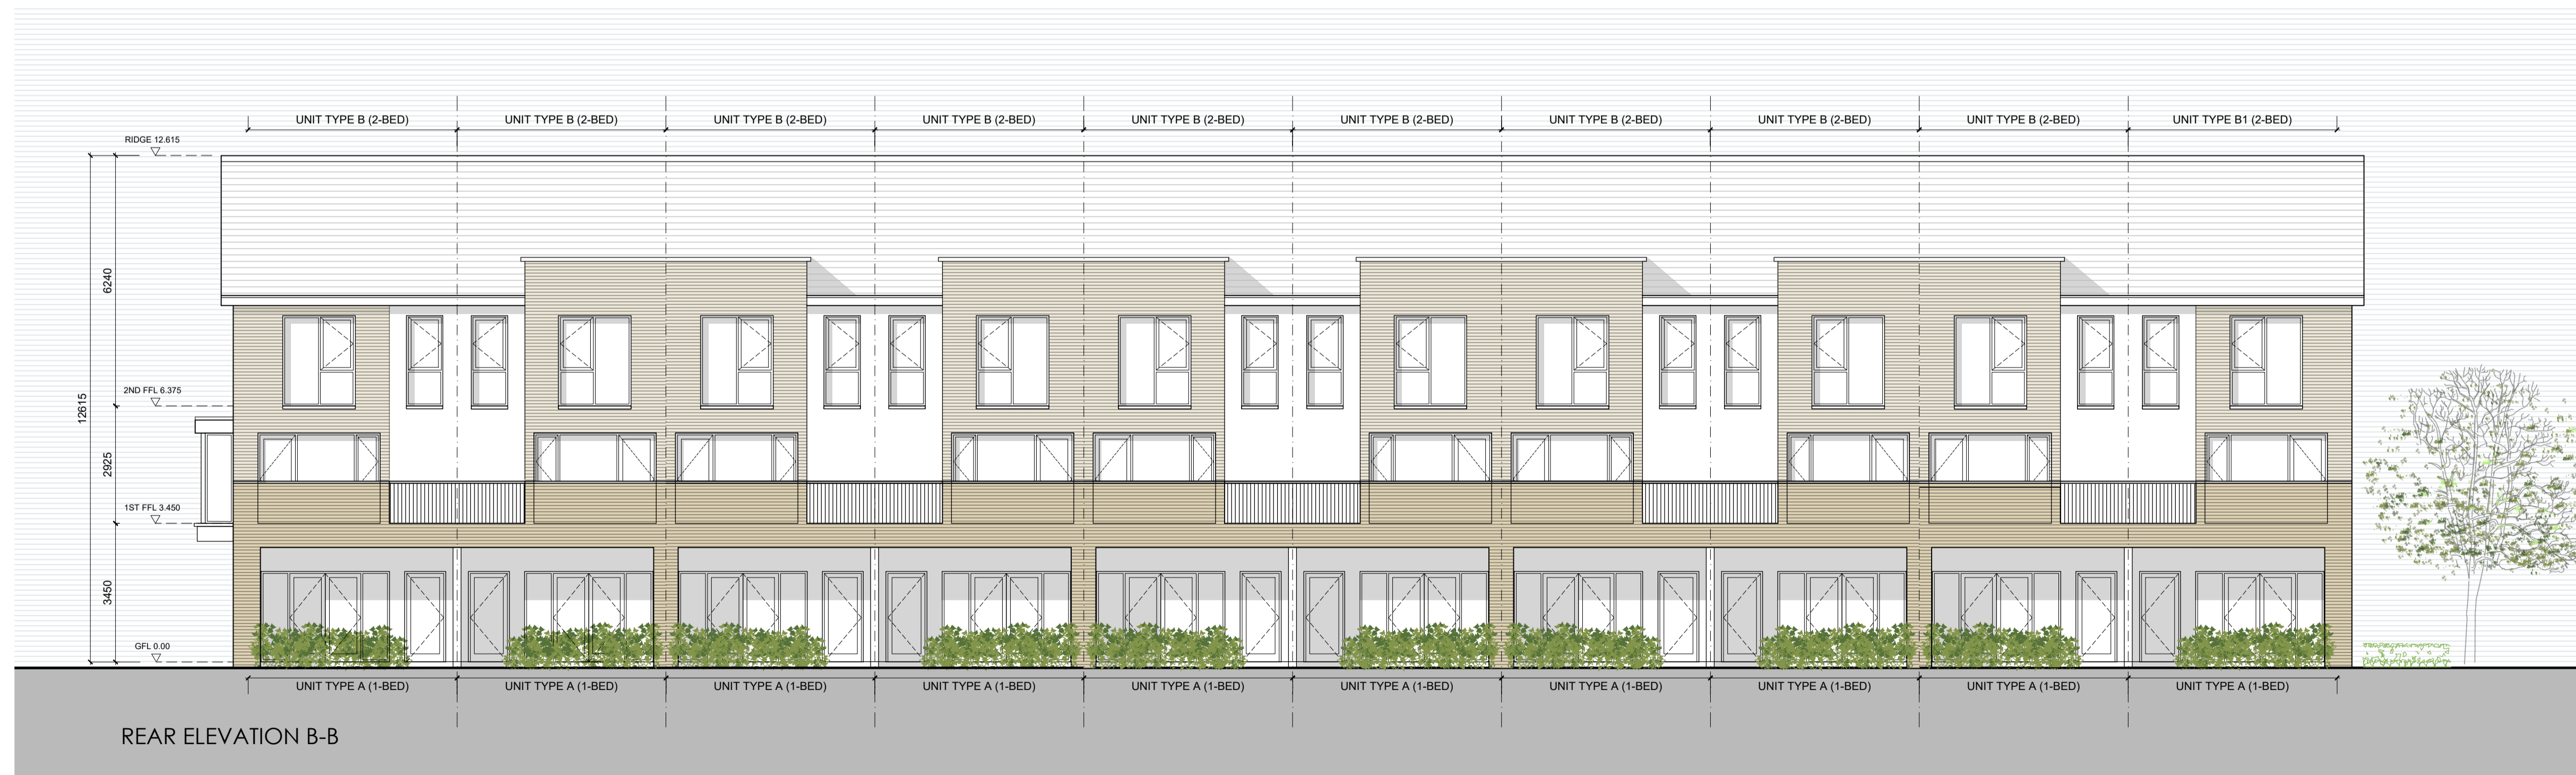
UNIT TYPE B (2-BED) UNIT TYPE B (2-BED) UNIT TYPE B (2-BED) UNIT TYPE B (2-BED) UNIT TYPE B (2-BED) UNIT TYPE B (2-BED) UNIT TYPE B (2-BED) UNIT TYPE B (2-BED) UNIT TYPE B (2-BED) UNIT TYPE B1 (2-BED)

RIDGE 12.615

6240

12615

2ND FFL 6.375

2925

1ST FFL 3.450

3450

GFL 0.00

UNIT TYPE A (1-BED) UNIT TYPE A (1-BED) UNIT TYPE A (1-BED) UNIT TYPE A (1-BED) UNIT TYPE A (1-BED) UNIT TYPE A (1-BED) UNIT TYPE A (1-BED) UNIT TYPE A (1-BED) UNIT TYPE A (1-BED) UNIT TYPE A (1-BED)

REAR ELEVATION B-B